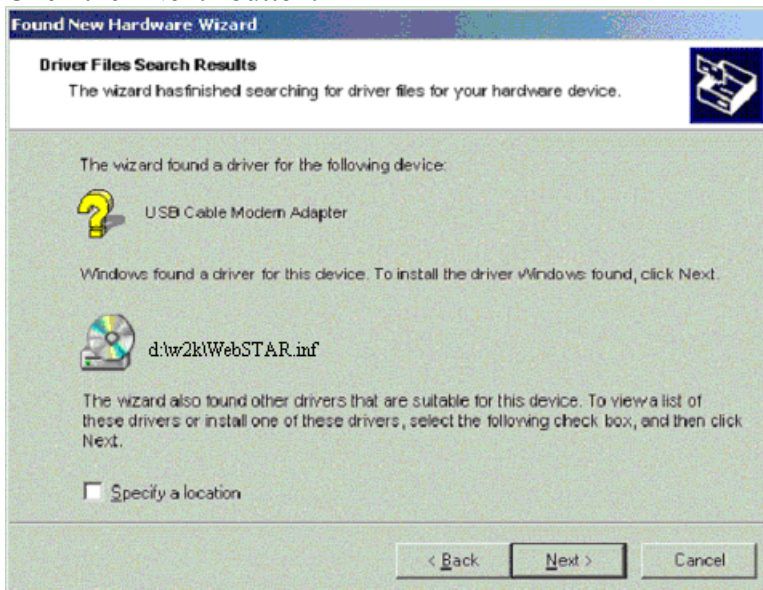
Found New Hardware Wizard

Driver Files Search Results
The wizard hasfinished searching for driver files for your hardware device.

The wizard found a driver for the following device:

USB Cable Modem Adapter

Windows found a driver for this device. To install the driver Windows found, click Next.

d:\w2k\WebSTAR.inf

The wizard also found other drivers that are suitable for this device. To viewa list of these drivers or install one of these drivers, select the following check box, and then click Next.

Specify a location

< Back
Next >
Cancel